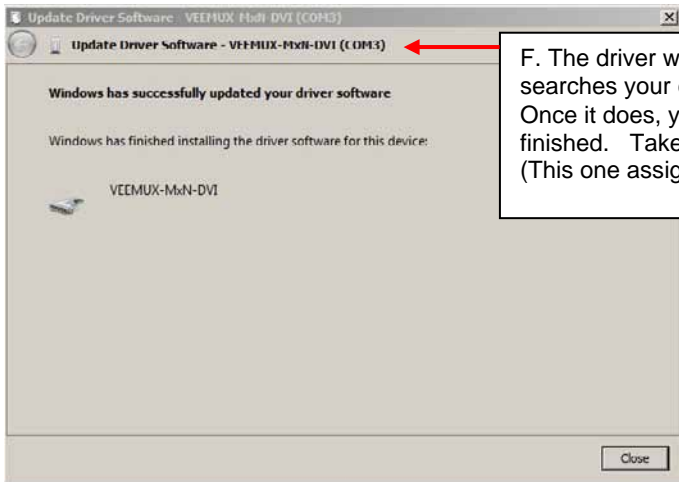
Update Driver Software - VEEMUX-MxN-DVI (COM3)

Update Driver Software - VEEMUX-MxN-DVI (COM3)

F. The driver w searches your Once it does, y finished. Take (This one assig

Windows has successfully updated your driver software

Windows has finished installing the driver software for this device:

VEEMUX-MxN-DVI

Close